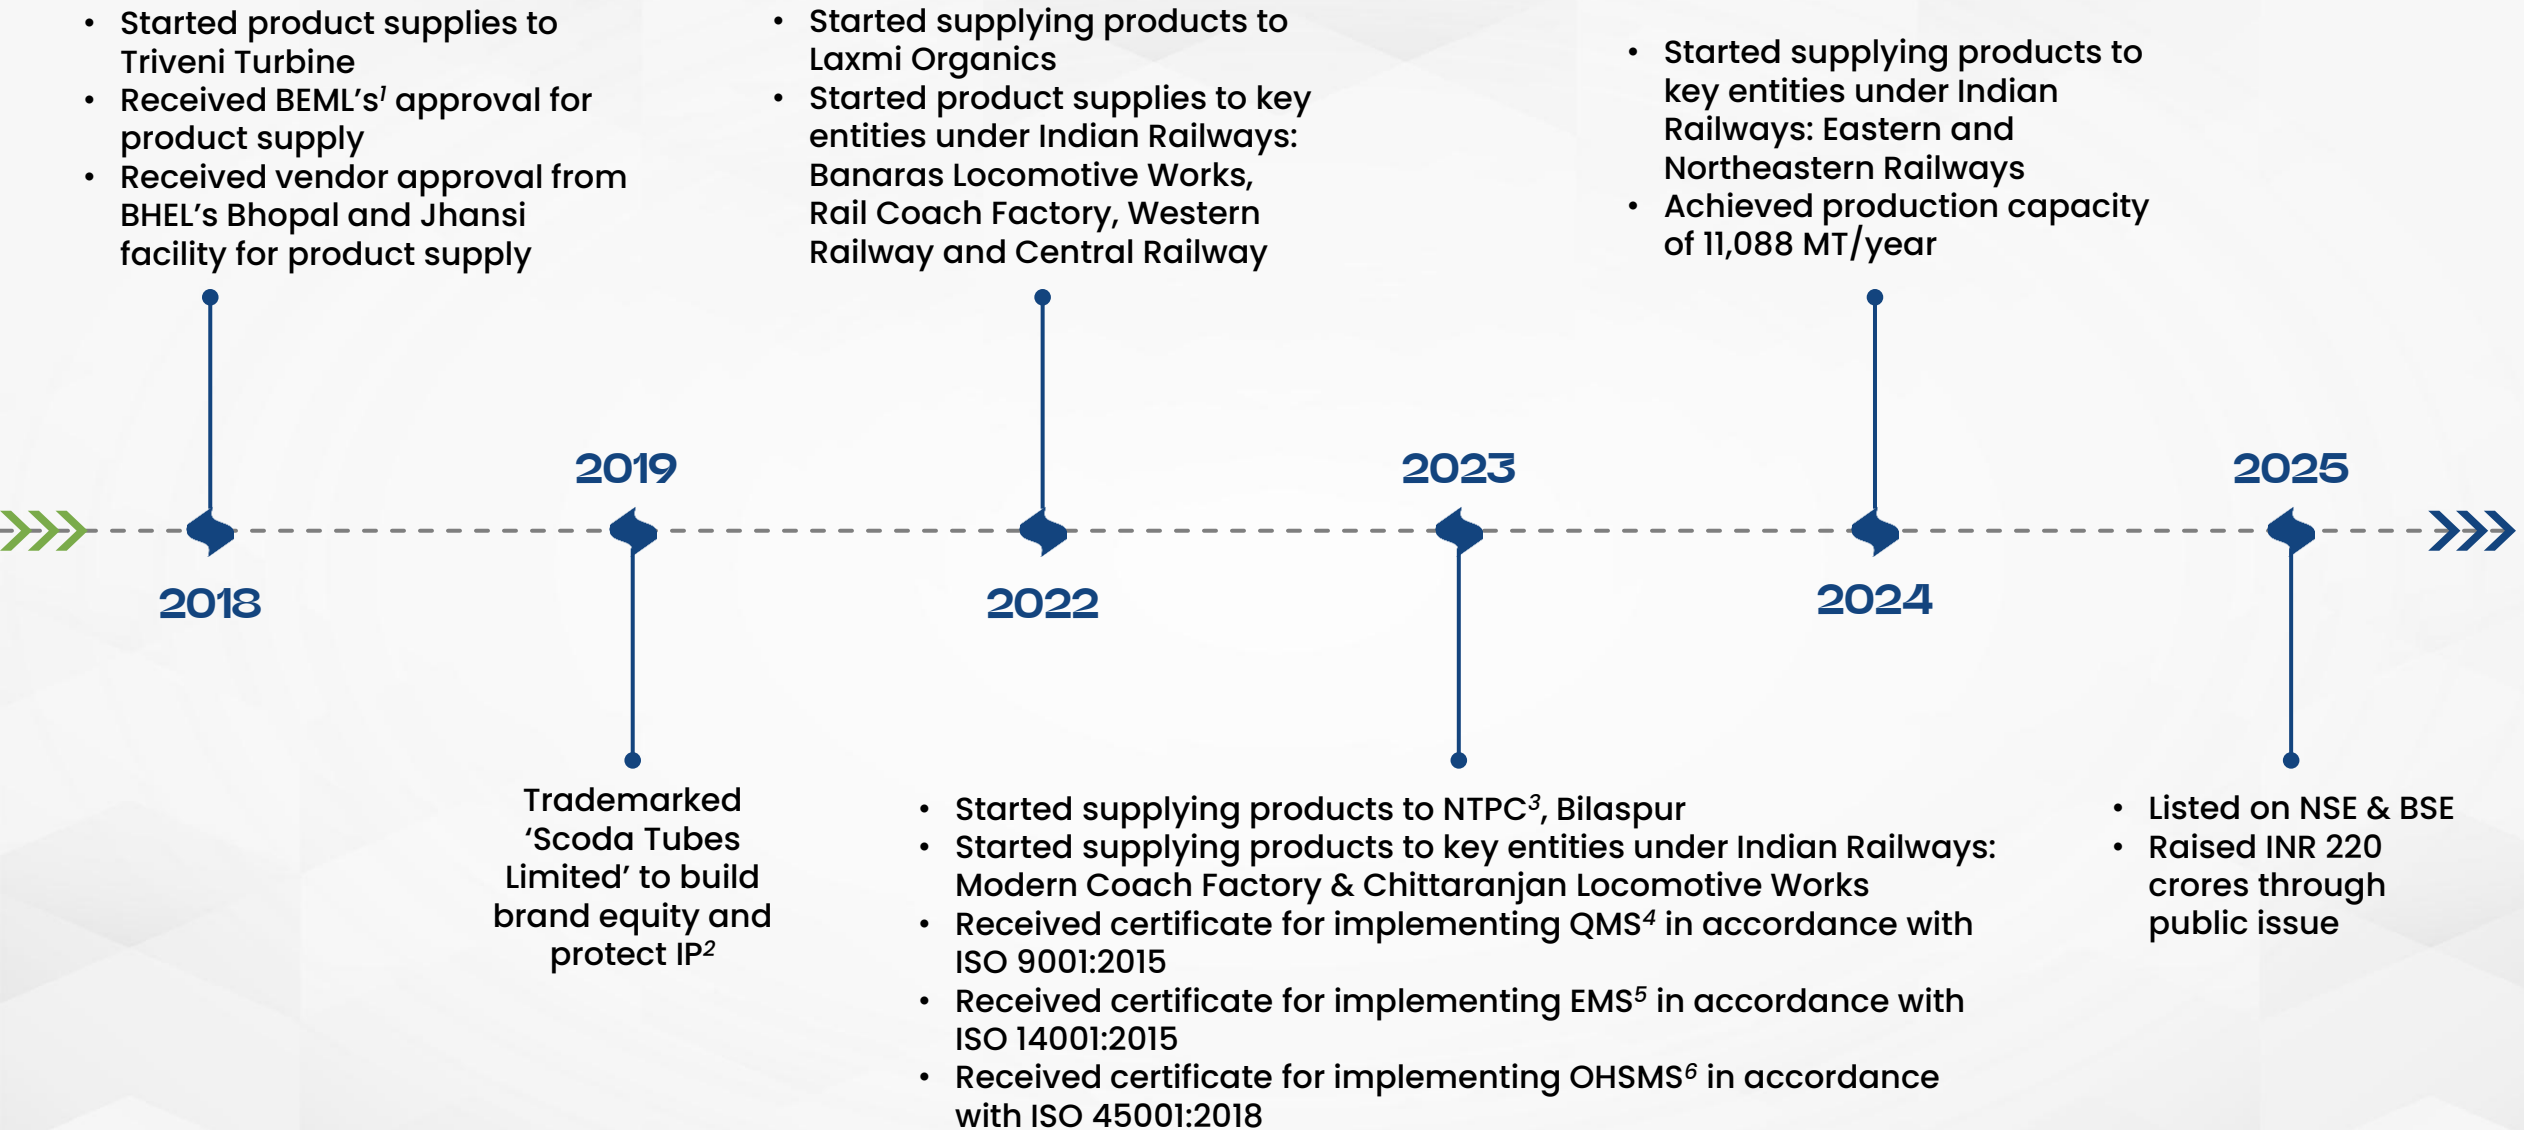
• Started product supplies to Triveni Turbine
• Received BEML's$^1$ approval for product supply
• Received vendor approval from BHEL's Bhopal and Jhansi facility for product supply

• Started supplying products to Laxmi Organics
• Started product supplies to key entities under Indian Railways: Banaras Locomotive Works, Rail Coach Factory, Western Railway and Central Railway

• Started supplying products to key entities under Indian Railways: Eastern and Northeastern Railways
• Achieved production capacity of 11,088 MT/year

2019

2023

2025

2018

2022

2024

Trademarked 'Scoda Tubes Limited' to build brand equity and protect IP$^2$

• Started supplying products to NTPC$^3$, Bilaspur
• Started supplying products to key entities under Indian Railways: Modern Coach Factory & Chittaranjan Locomotive Works
• Received certificate for implementing QMS$^4$ in accordance with ISO 9001:2015
• Received certificate for implementing EMS$^5$ in accordance with ISO 14001:2015
• Received certificate for implementing OHSMS$^6$ in accordance with ISO 45001:2018

• Listed on NSE & BSE
• Raised INR 220 crores through public issue